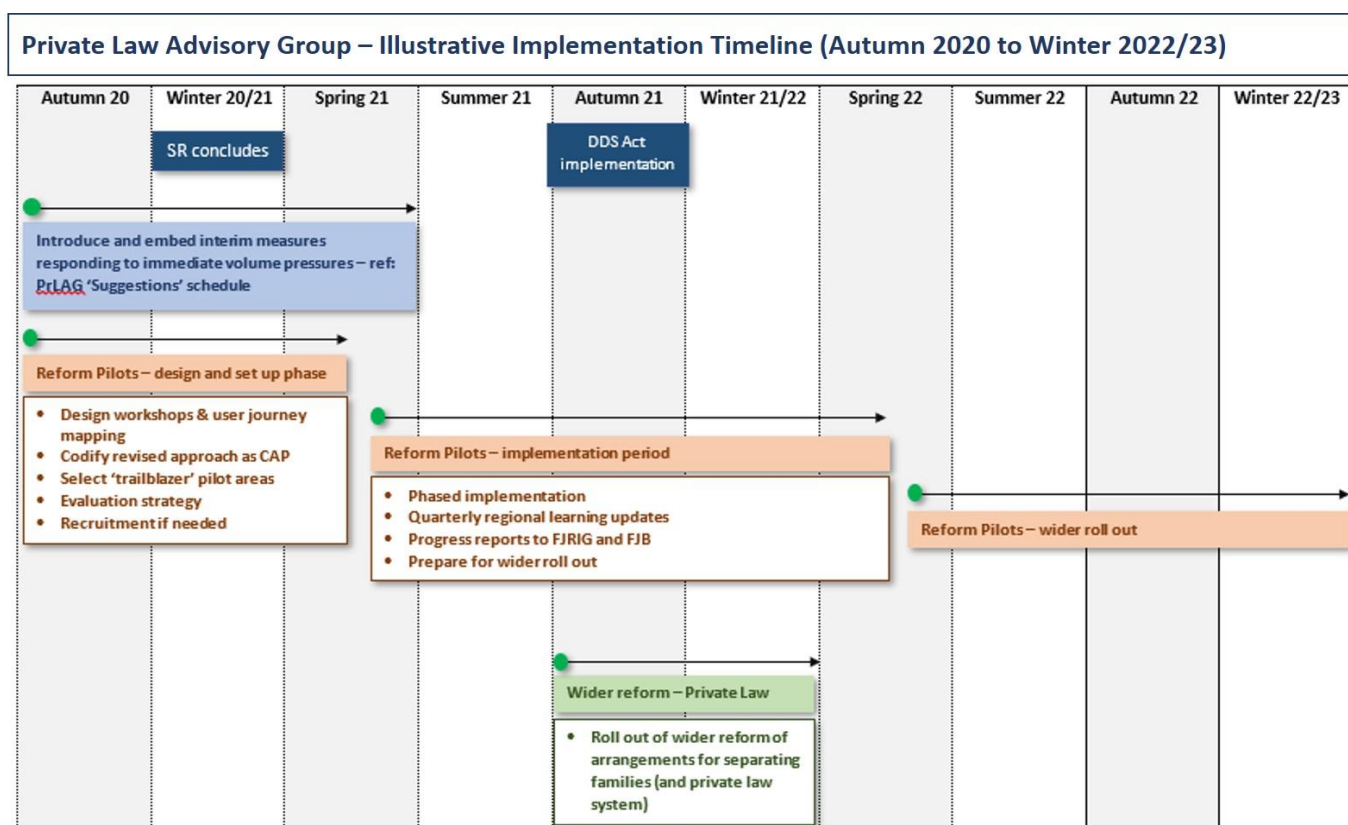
Private Law Advisory Group – Illustrative Implementation Timeline (Autumn 2020 to Winter 2022/23)

| Autumn 20 | Winter 20/21 | Spring 21 | Summer 21 | Autumn 21 | Winter 21/22 | Spring 22 | Summer 22 | Autumn 22 | Winter 22/23 |
|---|---|---|---|---|---|---|---|---|---|

SR concludes

DDS Act implementation

Introduce and embed interim measures responding to immediate volume pressures – ref: PrLAG 'Suggestions' schedule

Reform Pilots – design and set up phase

- Design workshops & user journey mapping
- Codify revised approach as CAP
- Select 'trailblazer' pilot areas
- Evaluation strategy
- Recruitment if needed

Reform Pilots – implementation period

- Phased implementation
- Quarterly regional learning updates
- Progress reports to FJRIG and FJB
- Prepare for wider roll out

Reform Pilots – wider roll out

Wider reform – Private Law

- Roll out of wider reform of arrangements for separating families (and private law system)